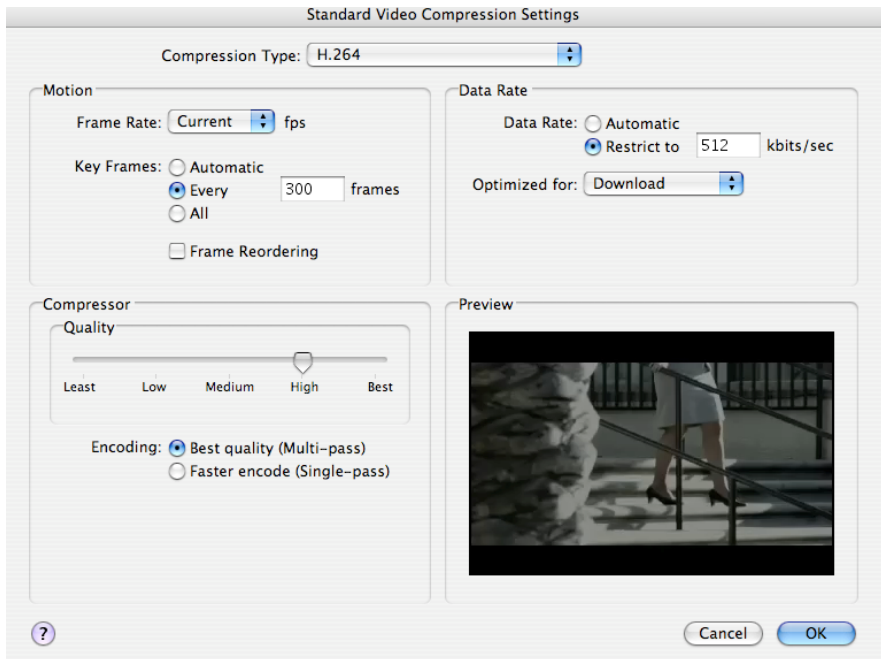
Standard Video Compression Settings

Compression Type: H.264

Motion

Frame Rate: Current fps

Key Frames: Automatic
Every 300 frames
All

Frame Reordering

Data Rate

Data Rate: Automatic
Restrict to 512 kbits/sec

Optimized for: Download

Compressor

Quality

Least Low Medium High Best

Encoding: Best quality (Multi-pass)
Faster encode (Single-pass)

Preview

?

Cancel OK